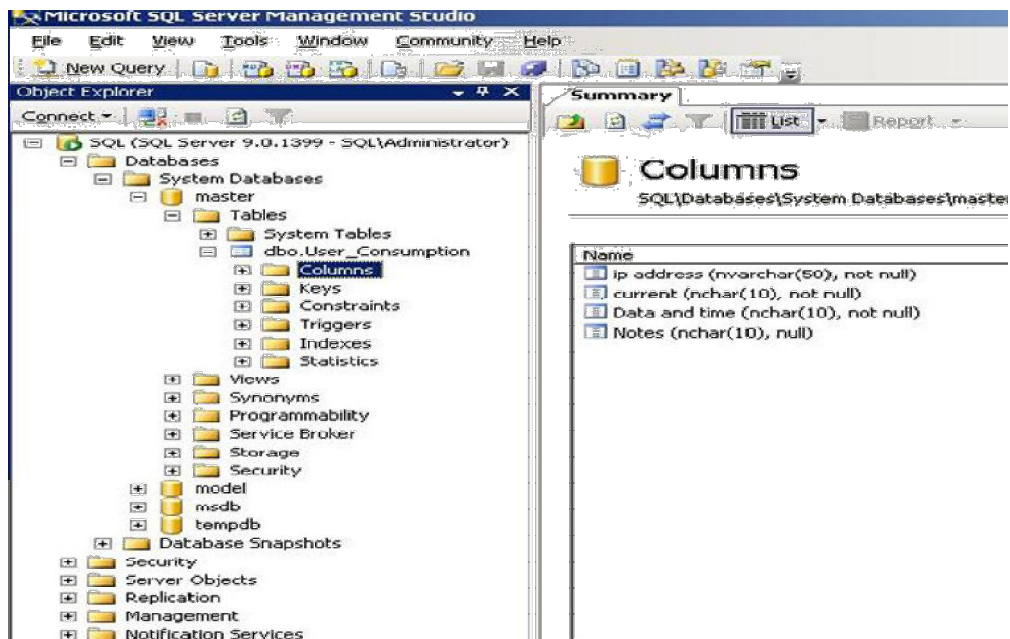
Microsoft SQL Server Management Studio

File Edit View Tools Window Community Help

New Query

Object Explorer

Connect

SQL (SQL Server 9.0.1399 - SQL\Administrator)
Databases
System Databases
master
Tables
System Tables
dbo.User_Consumption
Columns
Keys
Constraints
Triggers
Indexes
Statistics
Views
Synonyms
Programmability
Service Broker
Storage
Security
model
msdb
tempdb
Database Snapshots
Security
Server Objects
Replication
Management
Notification Services

Summary

List Report

Columns

SQL\Databases\System Databases\master

Name
ip address (nvarchar(50), not null)
current (nchar(10), not null)
Data and time (nchar(10), not null)
Notes (nchar(10), null)